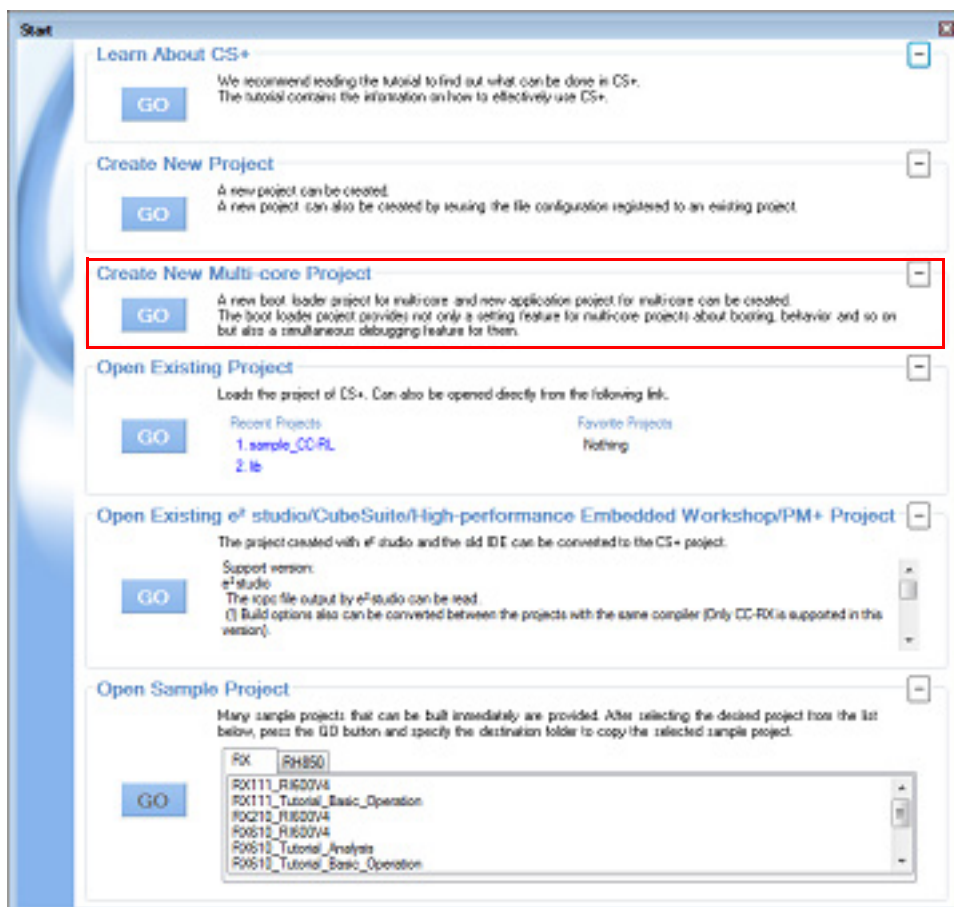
Start

Learn About CS+

GO

We recommend reading the tutorial to find out what can be done in CS+.
The tutorial contains the information on how to effectively use CS+.

Create New Project

GO

A new project can be created.
A new project can also be created by reusing the file configuration registered to an existing project.

Create New Multi-core Project

GO

A new boot loader project for multi-core and new application project for multi-core can be created.
The boot loader project provides not only a setting feature for multi-core projects about booting, behavior and so on but also a simultaneous debugging feature for them.

Open Existing Project

GO

Loads the project of CS+. Can also be opened directly from the following link.

Recent Projects
1. sample_CC-RL
2. lb

Favorite Projects
Nothing

Open Existing e² studio/CubeSuite/High-performance Embedded Workshop/PM+ Project

GO

The project created with e² studio and the old IDE can be converted to the CS+ project.

Support version:
e² studio
The rcpc file output by e² studio can be read.
(!) Build options also can be converted between the projects with the same compiler (Only CC-RX is supported in this version).

Open Sample Project

GO

Many sample projects that can be built immediately are provided. After selecting the desired project from the list below, press the GO button and specify the destination folder to copy the selected sample project.

RX
RH850

RX111_RI600V4
RX111_Tutorial_Basic_Operation
RX210_RI600V4
RX610_RI600V4
RX610_Tutorial_Analysis
RX610_Tutorial_Basic_Operation